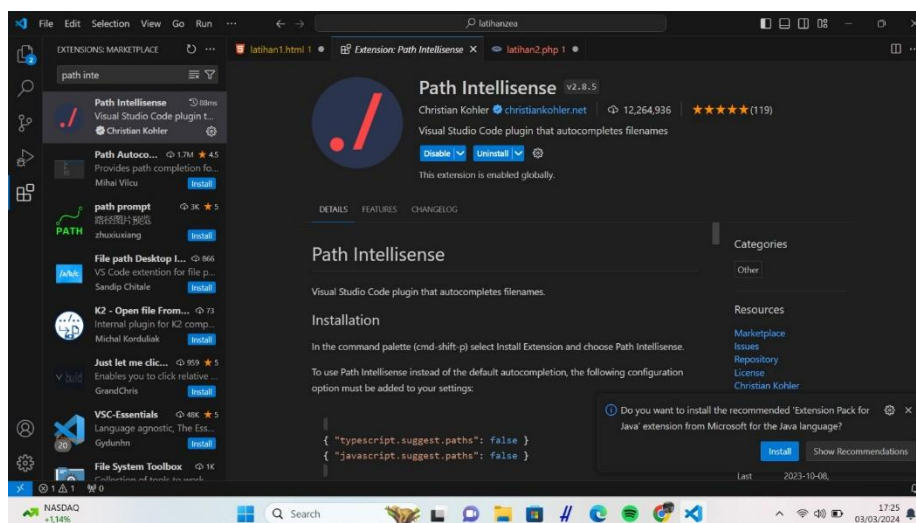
File Edit Selection View Go Run ··· latihanzea

EXTENSIONS: MARKETPLACE

path inte

Path Intellisense 88ms
Visual Studio Code plugin t...
Christian Kohler

Path Autoco... 1.7M ★ 4.5
Provides path completion fo...
Mihai Vilcu Install

path prompt 3K ★ 5
路径图片预览
zhuxiuxiang Install

File path Desktop I... 866
VS Code extention for file p...
Sandip Chitale Install

K2 - Open file From... 73
Internal plugin for K2 comp...
Michal Korduliak Install

Just let me clic... 959 ★ 5
Enables you to click relative ...
GrandChris Install

VSC-Essentials 48K ★ 5
Language agnostic, The Ess...
Gydunhn Install

File System Toolbox 1K
Collection of tools to work

latihan1.html 1 Extension: Path Intellisense latihan2.php 1

Path Intellisense v2.8.5
Christian Kohler christiankohler.net 12,264,936 ★★★★★ (119)
Visual Studio Code plugin that autocompletes filenames
Disable Uninstall
This extension is enabled globally.

DETAILS FEATURES CHANGELOG

Path Intellisense

Visual Studio Code plugin that autocompletes filenames.

Installation

In the command palette (cmd-shift-p) select Install Extension and choose Path Intellisense.

To use Path Intellisense instead of the default autocompletion, the following configuration option must be added to your settings:

{ "typescript.suggest.paths": false }
{ "javascript.suggest.paths": false }

Categories
Other

Resources
Marketplace
Issues
Repository
License
Christian Kohler

Do you want to install the recommended 'Extension Pack for Java' extension from Microsoft for the Java language?
Install Show Recommendations

Last 2023-10-08,

⊗ 1 ⚠ 1 ⁂ 0

NASDAQ +1.14% Search 17:25 03/03/2024